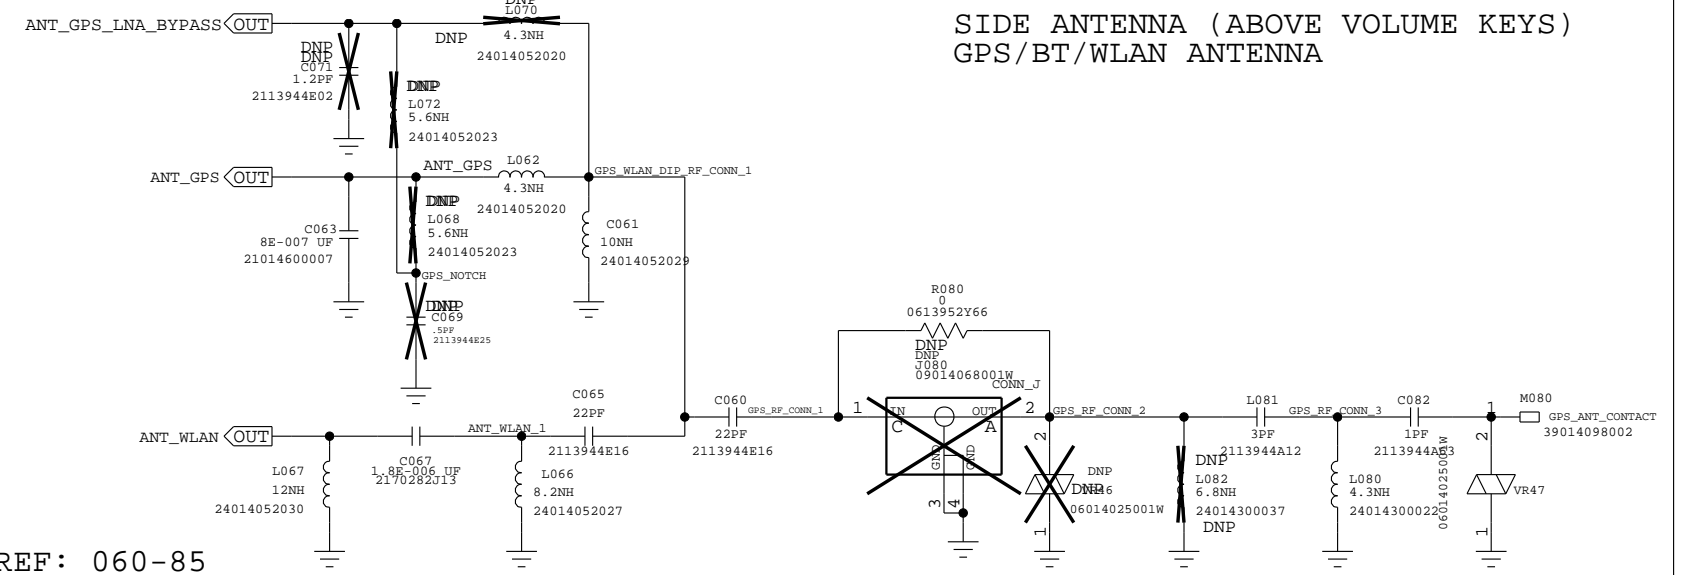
ANT_GPS_LNA_BYPASS OUT
DNP
L070
DNP
4.3NH
24014052020

SIDE ANTENNA (ABOVE VOLUME KEYS)
GPS/BT/WLAN ANTENNA

DNP
DNP
C071
1.2PF
2113944E02

DNP
L072
5.6NH
24014052023

ANT_GPS OUT
ANT_GPS
L062
4.3NH
24014052020
GPS_WLAN_DIP_RF_CONN_1

C063
8E-007 UF
21014600007

DNP
L068
5.6NH
24014052023

C061
10NH
24014052029

GPS_NOTCH

DNP
C069
.5PF
2113944E25

R080
0
0613952Y66

DNP
DNP
J080
09014068001W
CONN_J

C065
22PF
2113944E16

C060
GPS_RF_CONN_1
22PF
2113944E16

1 IN OUT 2
C A
GND GND
3 4

GPS_RF_CONN_2
L081
3PF
2113944A12
GPS_RF_CONN_3
C082
1PF
2113944A03
M080
1
GPS_ANT_CONTACT
39014098002

ANT_WLAN OUT
ANT_WLAN_1

L067
12NH
24014052030

C067
1.8E-006 UF
2170282J13

L066
8.2NH
24014052027

DNP
DNP
VR46
06014025001W
2
1

DNP
L082
6.8NH
24014300037
DNP

L080
4.3NH
24014300022

06014025001W

2
VR47
1

REF: 060-85